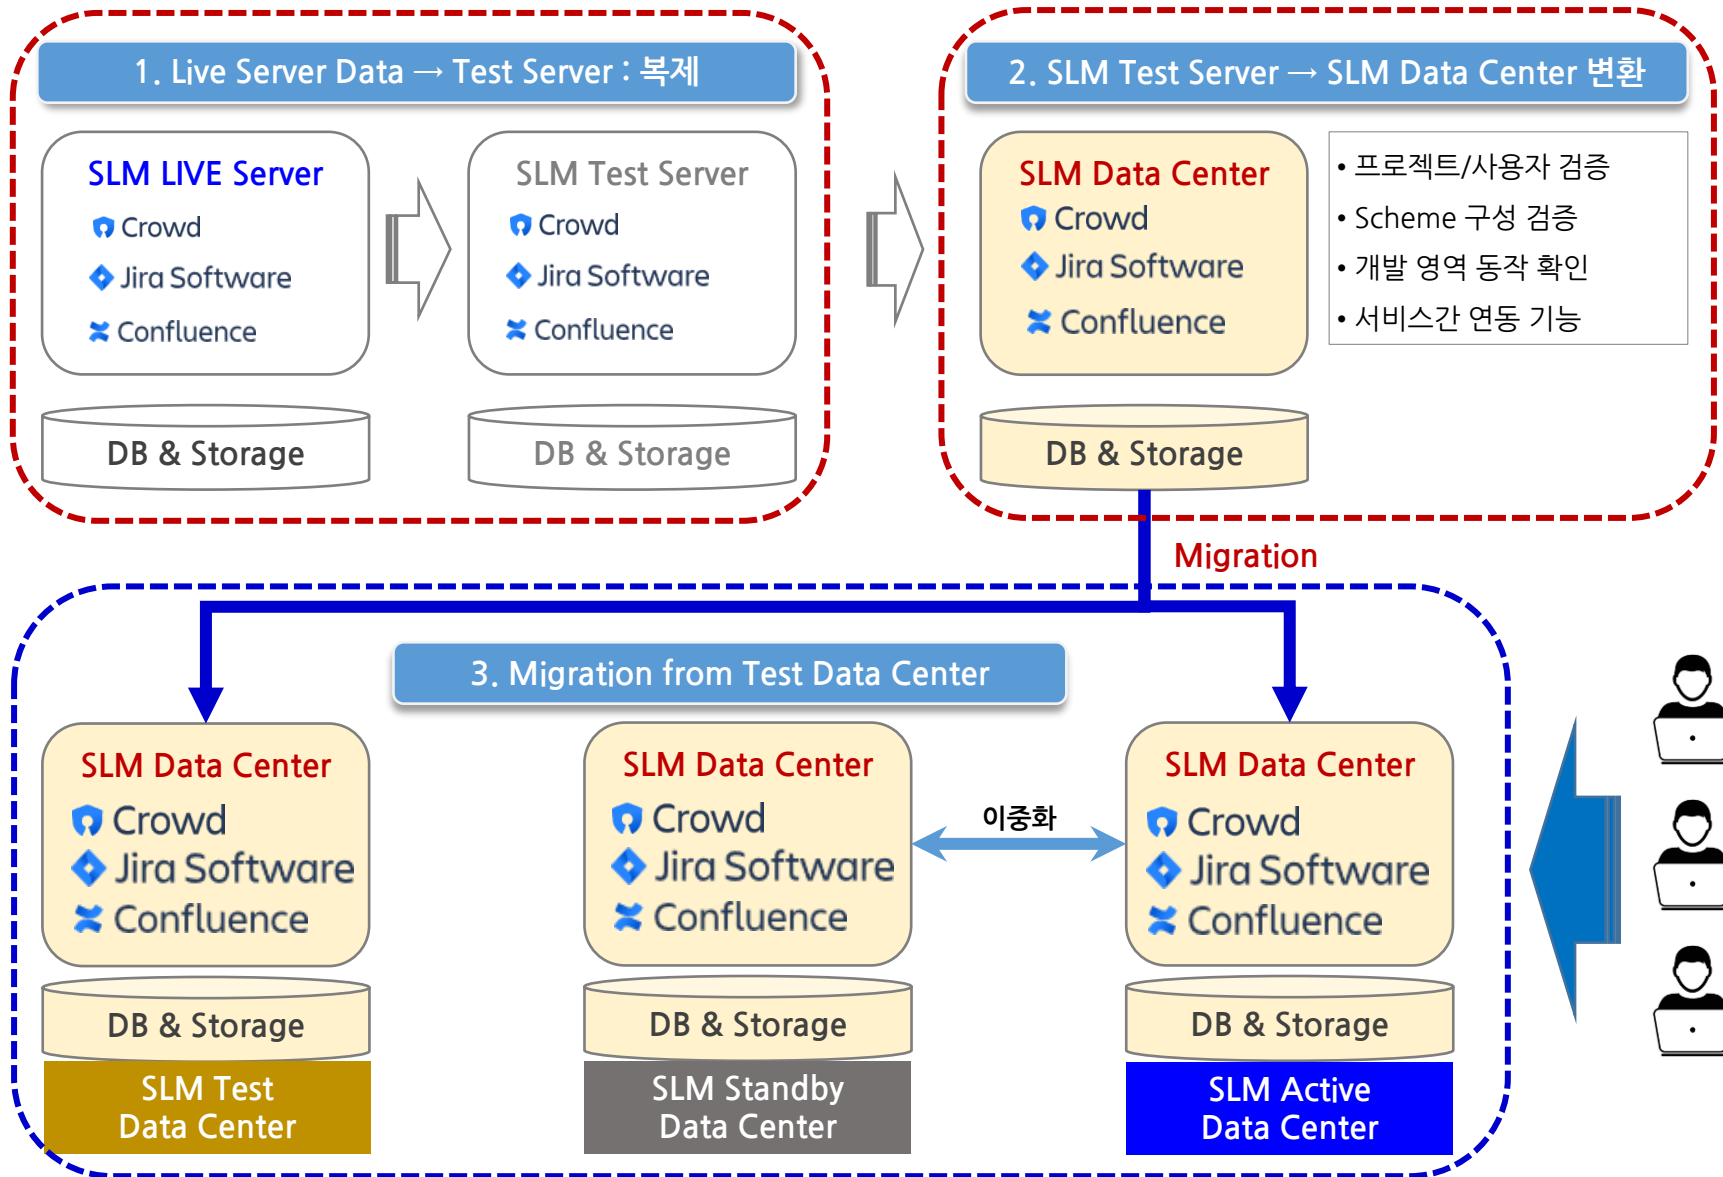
1. Live Server Data → Test Server : 복제

SLM LIVE Server
Crowd
Jira Software
Confluence

DB & Storage

SLM Test Server
Crowd
Jira Software
Confluence

DB & Storage

2. SLM Test Server → SLM Data Center 변환

SLM Data Center
Crowd
Jira Software
Confluence

DB & Storage

• 프로젝트/사용자 검증
• Scheme 구성 검증
• 개발 영역 동작 확인
• 서비스간 연동 기능

Migration

3. Migration from Test Data Center

SLM Data Center
Crowd
Jira Software
Confluence

DB & Storage

SLM Test Data Center

SLM Data Center
Crowd
Jira Software
Confluence

DB & Storage

SLM Standby Data Center

이중화

SLM Data Center
Crowd
Jira Software
Confluence

DB & Storage

SLM Active Data Center